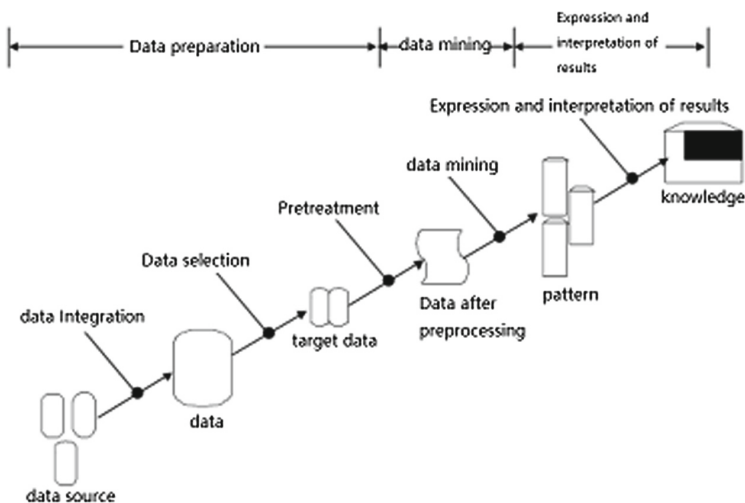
Data preparation

data mining

Expression and interpretation of results

Expression and interpretation of results

knowledge

data mining

Pretreatment

Data selection

data Integration

target data

Data after preprocessing

pattern

data

data source